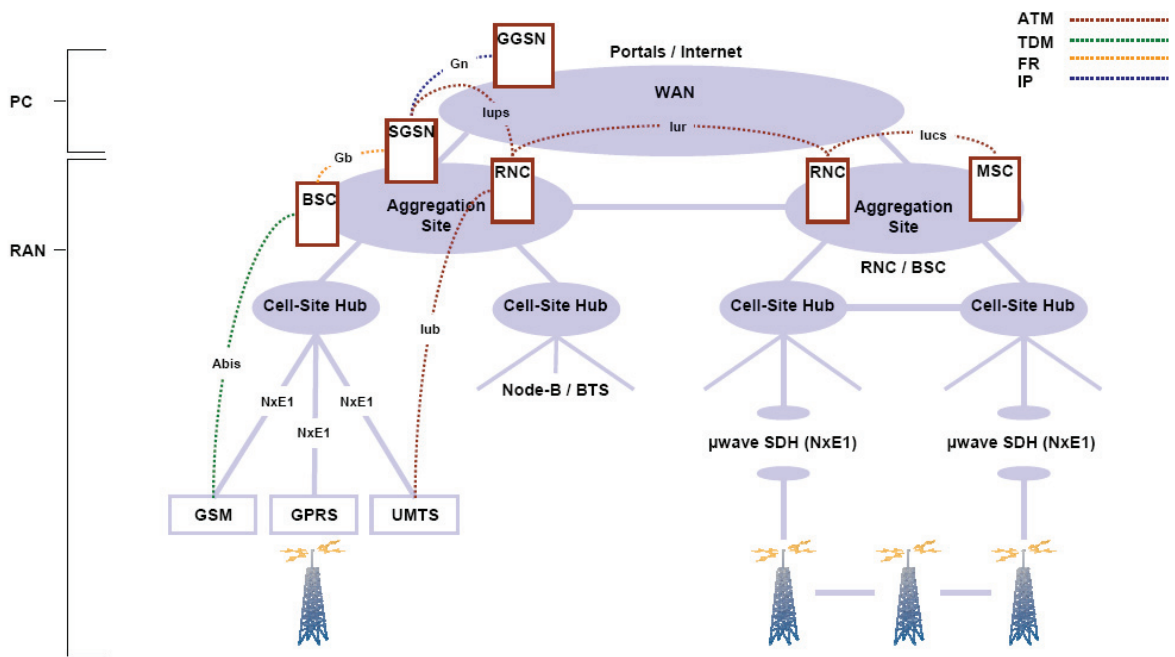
ATM
TDM
FR
IP

PC

RAN

GGSN

Portals / Internet

Gn

WAN

Iups

SGSN

Iur

Iucs

Gb

RNC

RNC

MSC

BSC

Aggregation Site

Aggregation Site

RNC / BSC

Cell-Site Hub

Cell-Site Hub

Cell-Site Hub

Cell-Site Hub

Iub

Abis

NxE1

NxE1

NxE1

Node-B / BTS

µwave SDH (NxE1)

µwave SDH (NxE1)

GSM

GPRS

UMTS